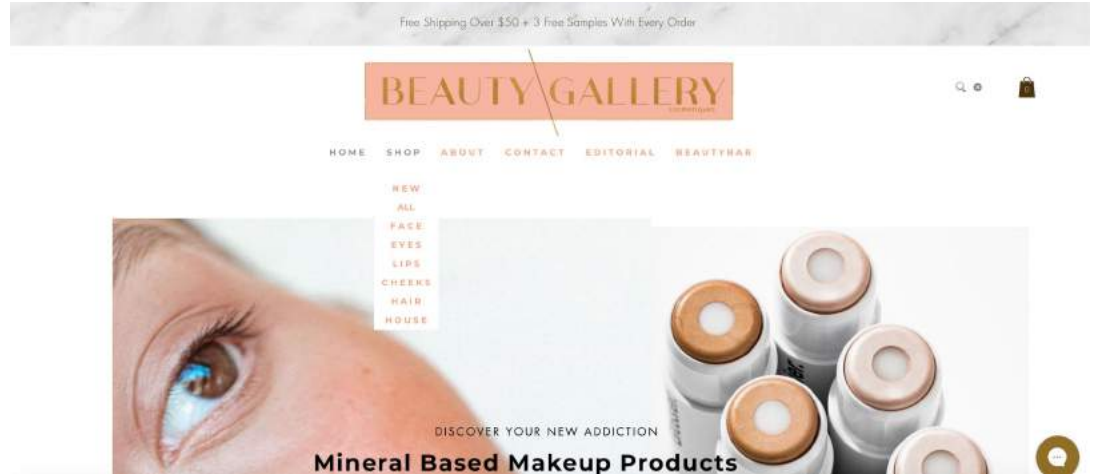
Free Shipping Over $50 + 3 Free Samples With Every Order

BEAUTY GALLERY
cosmetiques

0

HOME SHOP ABOUT CONTACT EDITORIAL BEAUTYBAR

NEW
ALL
FACE
EYES
LIPS
CHEEKS
HAIR
HOUSE

DISCOVER YOUR NEW ADDICTION

Mineral Based Makeup Products